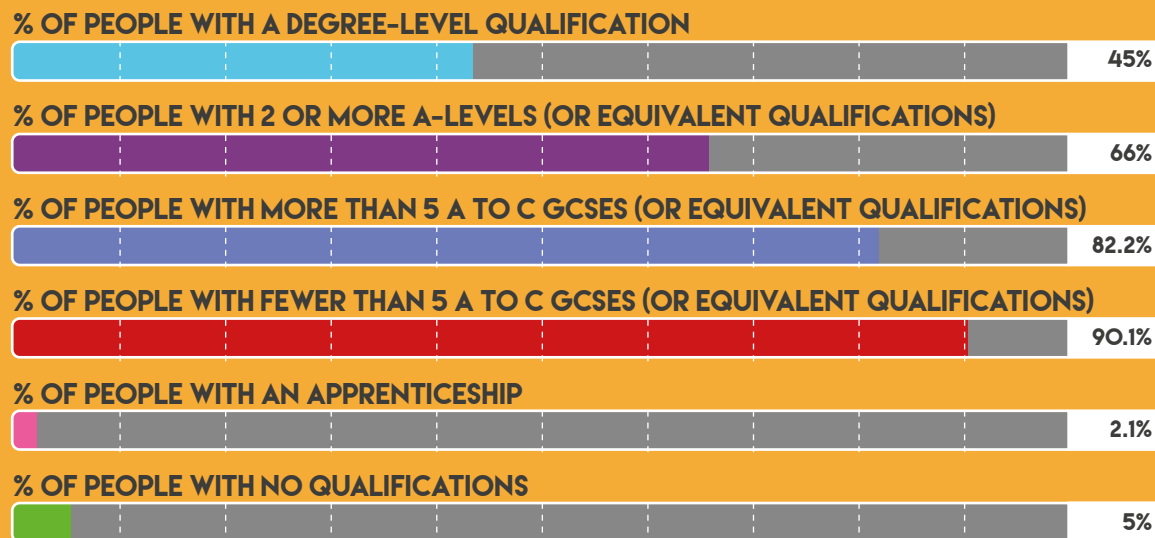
% OF PEOPLE WITH A DEGREE-LEVEL QUALIFICATION
45%

% OF PEOPLE WITH 2 OR MORE A-LEVELS (OR EQUIVALENT QUALIFICATIONS)
66%

% OF PEOPLE WITH MORE THAN 5 A TO C GCSES (OR EQUIVALENT QUALIFICATIONS)
82.2%

% OF PEOPLE WITH FEWER THAN 5 A TO C GCSES (OR EQUIVALENT QUALIFICATIONS)
90.1%

% OF PEOPLE WITH AN APPRENTICESHIP
2.1%

% OF PEOPLE WITH NO QUALIFICATIONS
5%